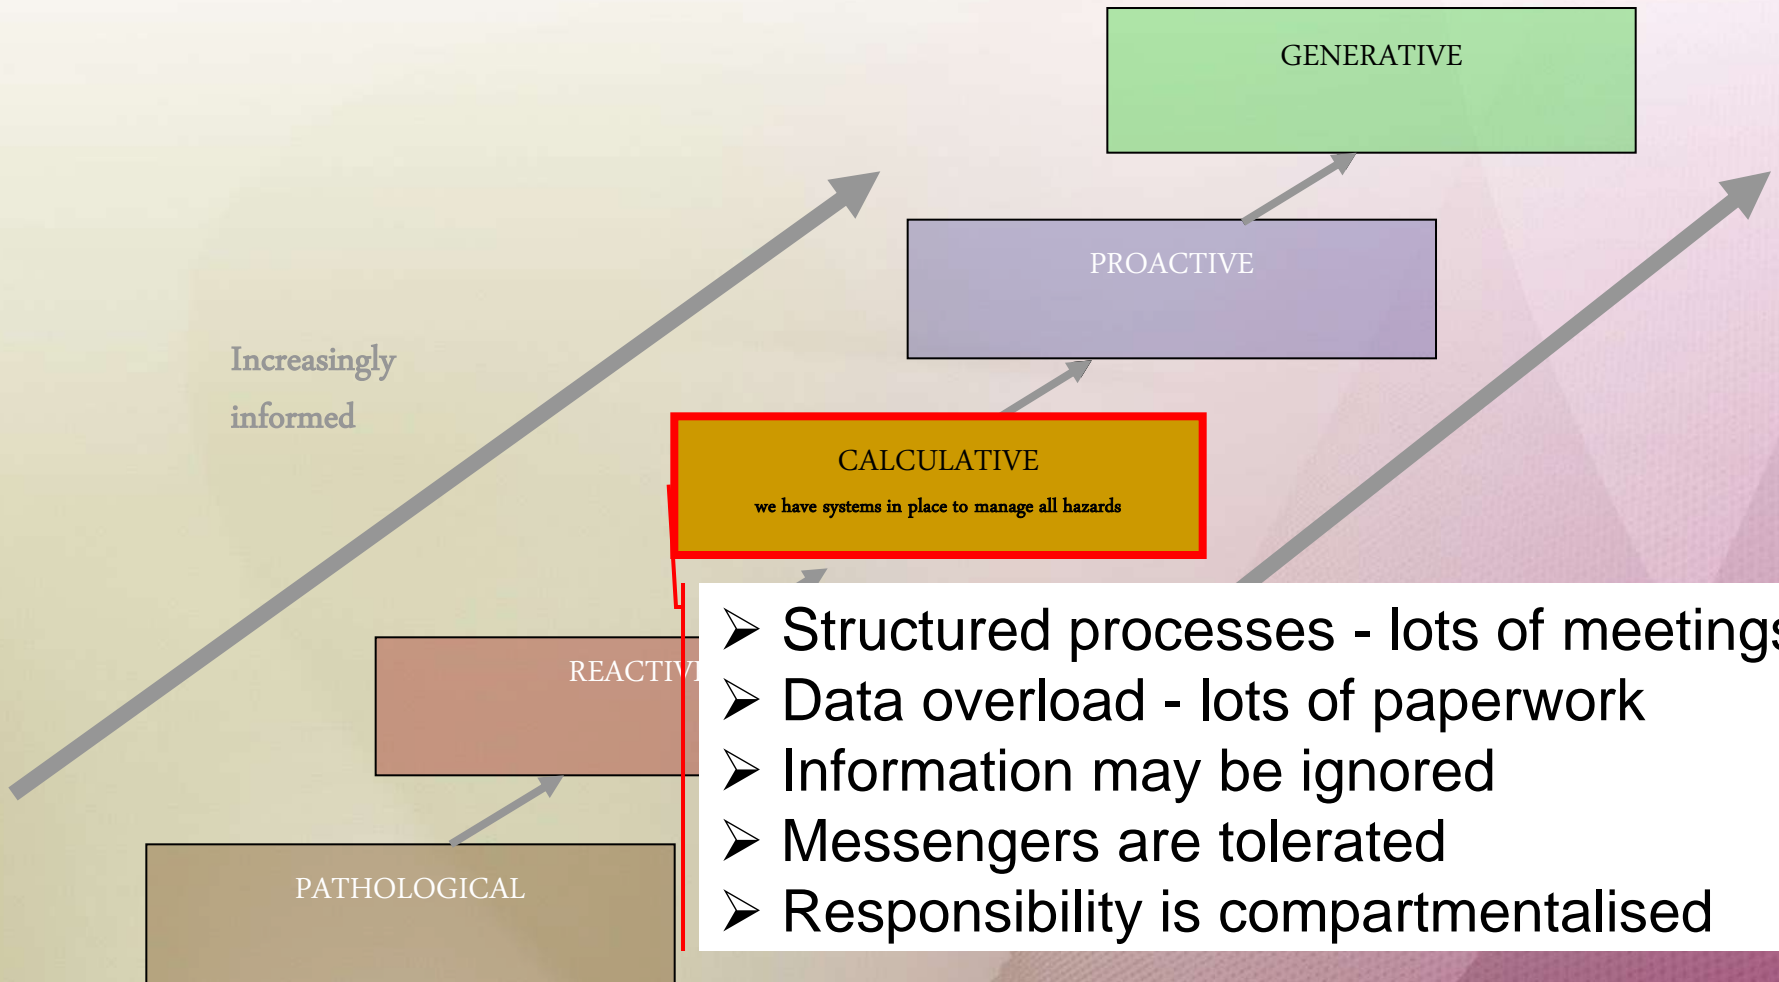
GENERATIVE

PROACTIVE

Increasingly informed

CALCULATIVE

we have systems in place to manage all hazards

REACTIV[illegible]

PATHOLOGICAL

➢ Structured processes - lots of meeting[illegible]
➢ Data overload - lots of paperwork
➢ Information may be ignored
➢ Messengers are tolerated
➢ Responsibility is compartmentalised